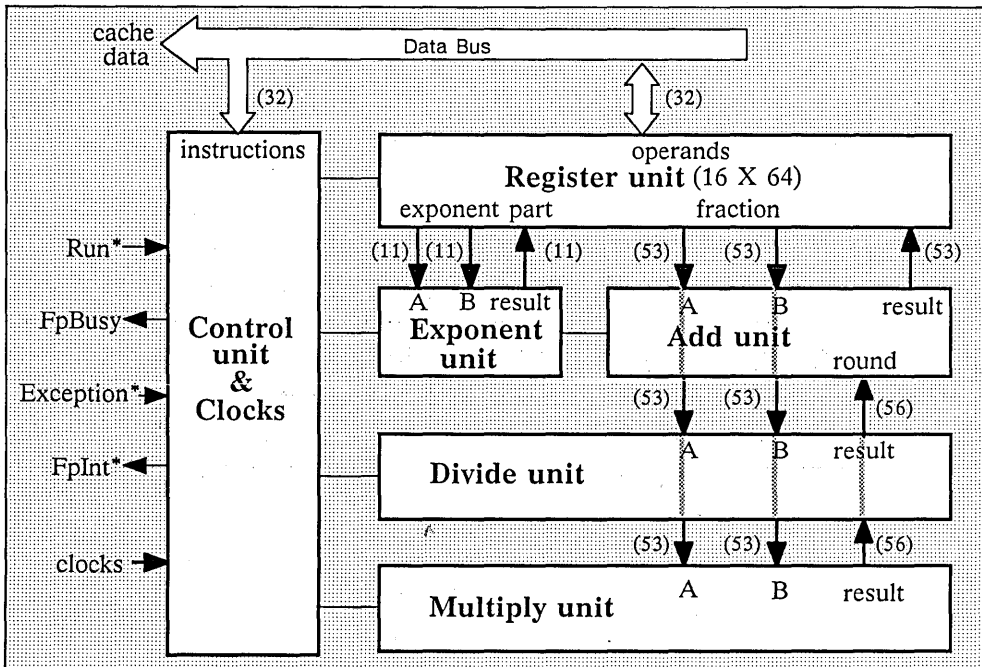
cache data

Data Bus

(32)

(32)

instructions

operands
Register unit (16 X 64)
exponent part fraction

Run*

(11) (11) (11)

(53) (53) (53)

FpBusy

A B result
Exponent unit

A B result
Add unit
round

Control unit & Clocks

Exception*

(53) (53) (56)

FpInt*

A B result
Divide unit

(53) (53) (56)

clocks

Multiply unit
A B result